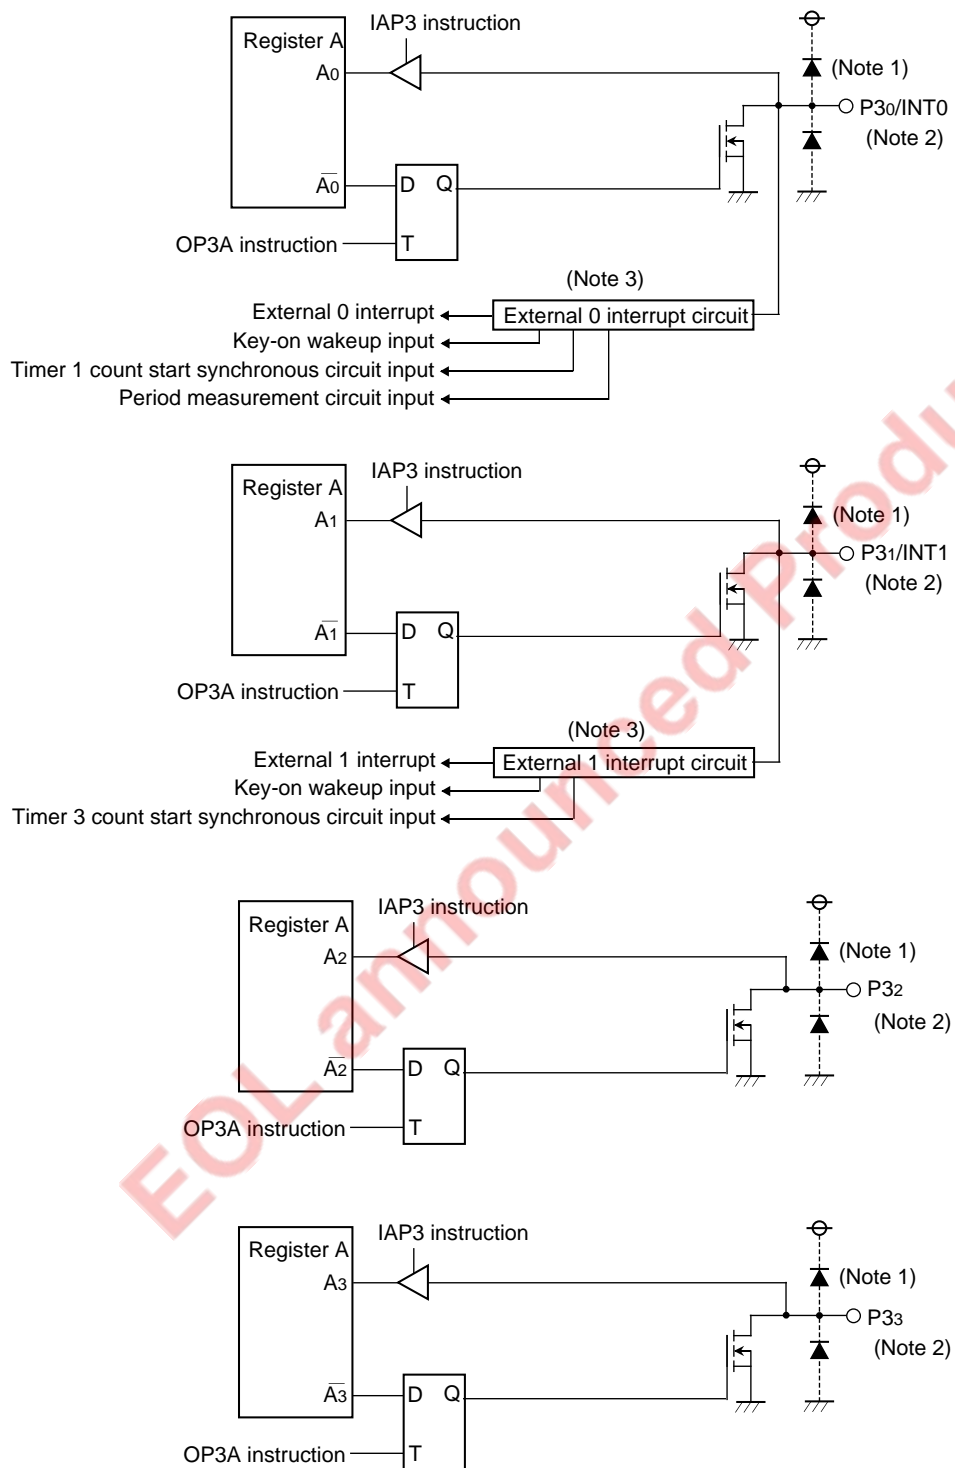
Register A
$A_0$
$\overline{A_0}$
IAP3 instruction
(Note 1)
$P3_0$/INT0
(Note 2)
D Q
T
OP3A instruction
(Note 3)
External 0 interrupt
External 0 interrupt circuit
Key-on wakeup input
Timer 1 count start synchronous circuit input
Period measurement circuit input

Register A
$A_1$
$\overline{A_1}$
IAP3 instruction
(Note 1)
$P3_1$/INT1
(Note 2)
D Q
T
OP3A instruction
(Note 3)
External 1 interrupt
External 1 interrupt circuit
Key-on wakeup input
Timer 3 count start synchronous circuit input

Register A
$A_2$
$\overline{A_2}$
IAP3 instruction
(Note 1)
$P3_2$
(Note 2)
D Q
T
OP3A instruction

Register A
$A_3$
$\overline{A_3}$
IAP3 instruction
(Note 1)
$P3_3$
(Note 2)
D Q
T
OP3A instruction

EOL announced Produ